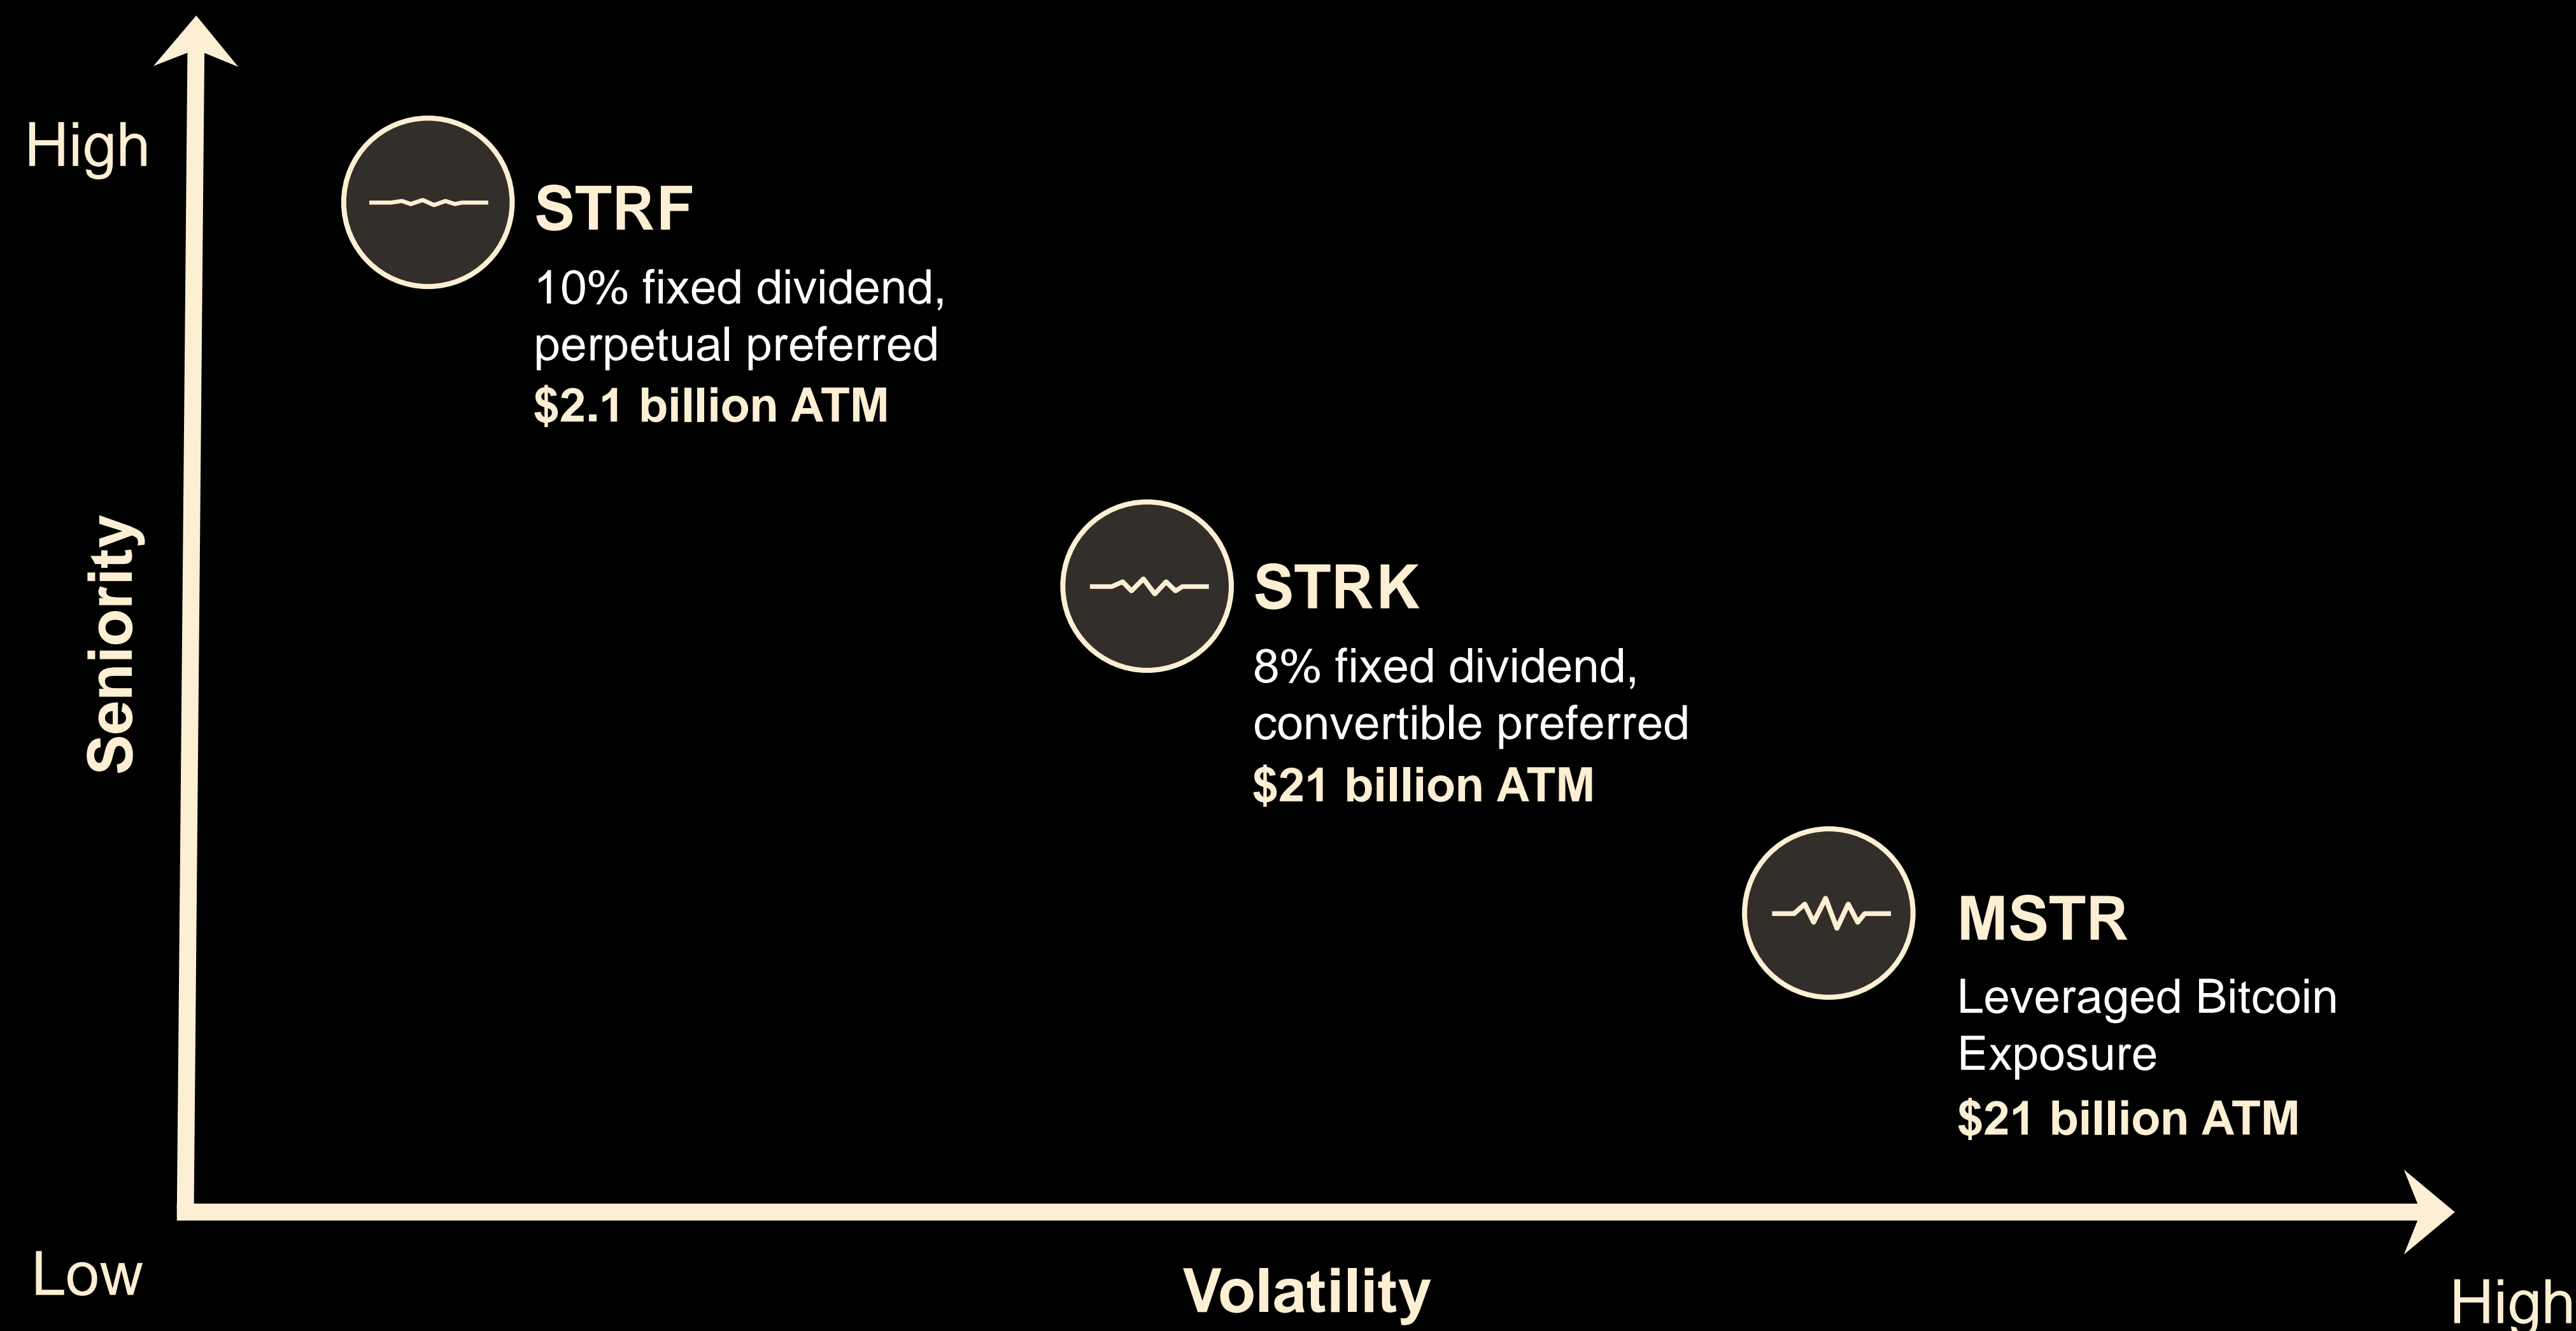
High

Seniority

STRF

10% fixed dividend, perpetual preferred

$2.1 billion ATM

STRK

8% fixed dividend, convertible preferred

$21 billion ATM

MSTR

Leveraged Bitcoin Exposure

$21 billion ATM

Low

Volatility

High